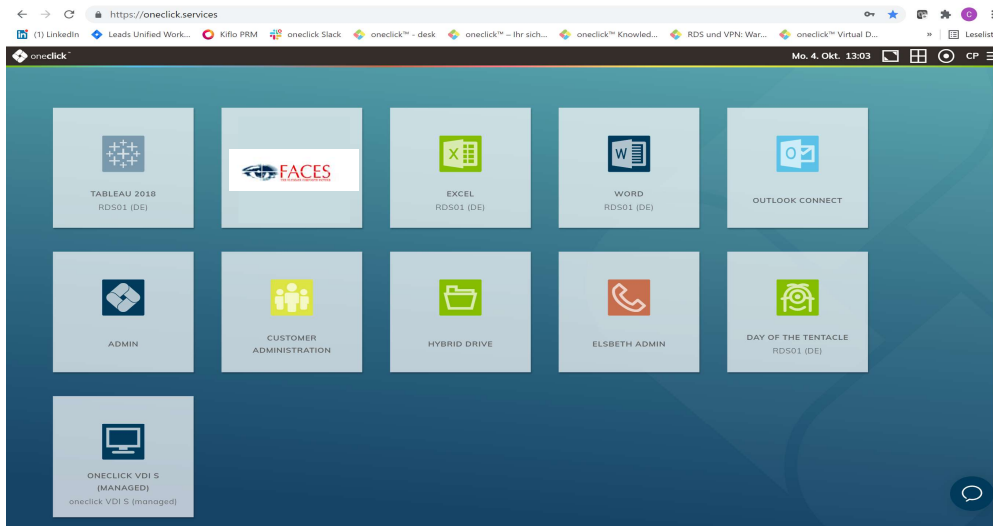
https://oneclick.services

(1) LinkedIn Leads Unified Work... Kiflo PRM oneclick Slack oneclick™ - desk oneclick™ – Ihr sich... oneclick™ Knowled... RDS und VPN: War... oneclick™ Virtual D... » Leselist

oneclick™

Mo. 4. Okt. 13:03 CP

TABLEAU 2018
RDS01 (DE)

FACES

EXCEL
RDS01 (DE)

WORD
RDS01 (DE)

OUTLOOK CONNECT

ADMIN

CUSTOMER ADMINISTRATION

HYBRID DRIVE

ELSBETH ADMIN

DAY OF THE TENTACLE
RDS01 (DE)

ONECLICK VDI S (MANAGED)
oneclick VDI S (managed)